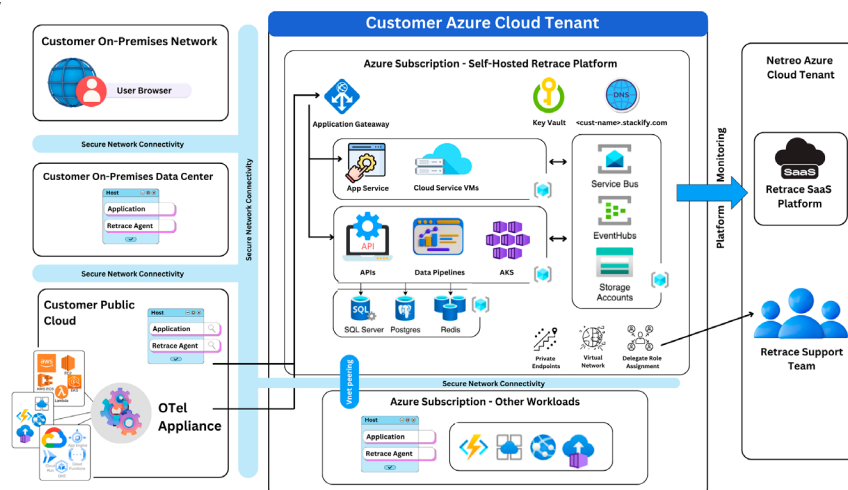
Customer Azure Cloud Tenant

Customer On-Premises Network

User Browser

Secure Network Connectivity

Customer On-Premises Data Center

Host

Application

Retrace Agent

Secure Network Connectivity

Secure Network Connectivity

Customer Public Cloud

Host

Application

Retrace Agent

OTel Appliance

Azure Subscription - Self-Hosted Retrace Platform

Application Gateway

Key Vault

DNS

<cust-name>.stackify.com

App Service

Cloud Service VMs

Service Bus

EventHubs

Storage Accounts

API

APIs

Data Pipelines

AKS

SQL

SQL Server

Postgres

Redis

Private Endpoints

Virtual Network

Delegate Role Assignment

Vnet peering

Secure Network Connectivity

Azure Subscription - Other Workloads

Host

Application

Retrace Agent

Platform Monitoring

Netreo Azure Cloud Tenant

SaaS

Retrace SaaS Platform

Retrace Support Team